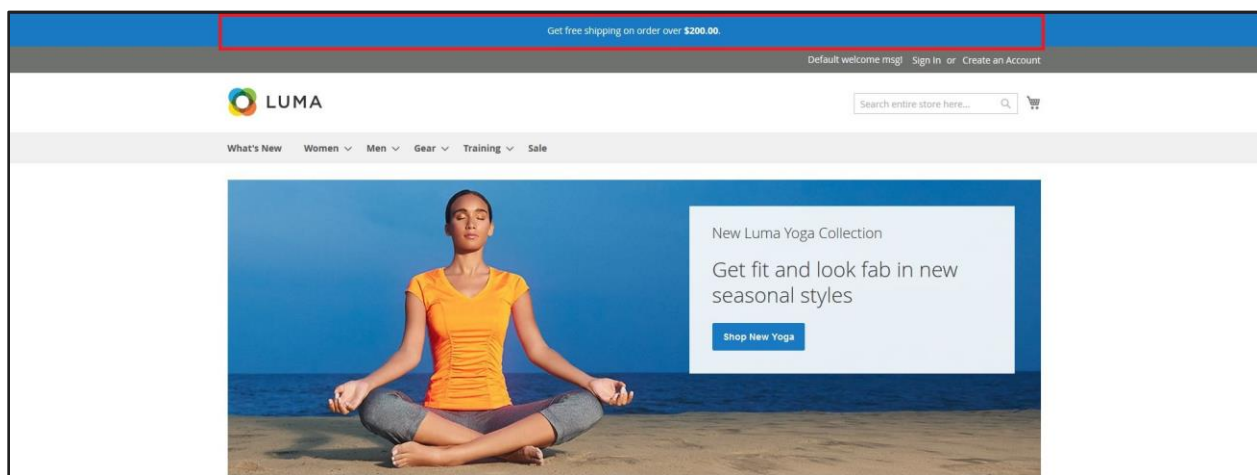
Get free shipping on order over **$200.00.**

Default welcome msg! Sign In or Create an Account

LUMA

Search entire store here...

What's New Women Men Gear Training Sale

New Luma Yoga Collection

Get fit and look fab in new seasonal styles

Shop New Yoga